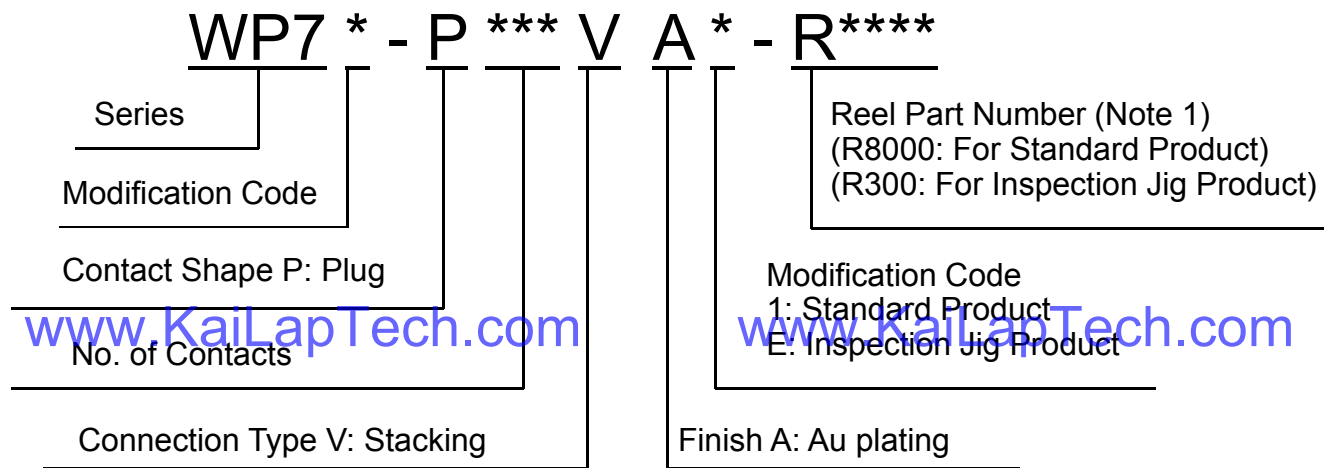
WP7 * - P *** V A * - R****

Series

Modification Code

Contact Shape P: Plug

www.KaiLapTech.com

No. of Contacts

Connection Type V: Stacking

Reel Part Number (Note 1)
(R8000: For Standard Product)
(R300: For Inspection Jig Product)

Modification Code
1: Standard Product
E: Inspection Jig Product

www.KaiLapTech.com

Finish A: Au plating